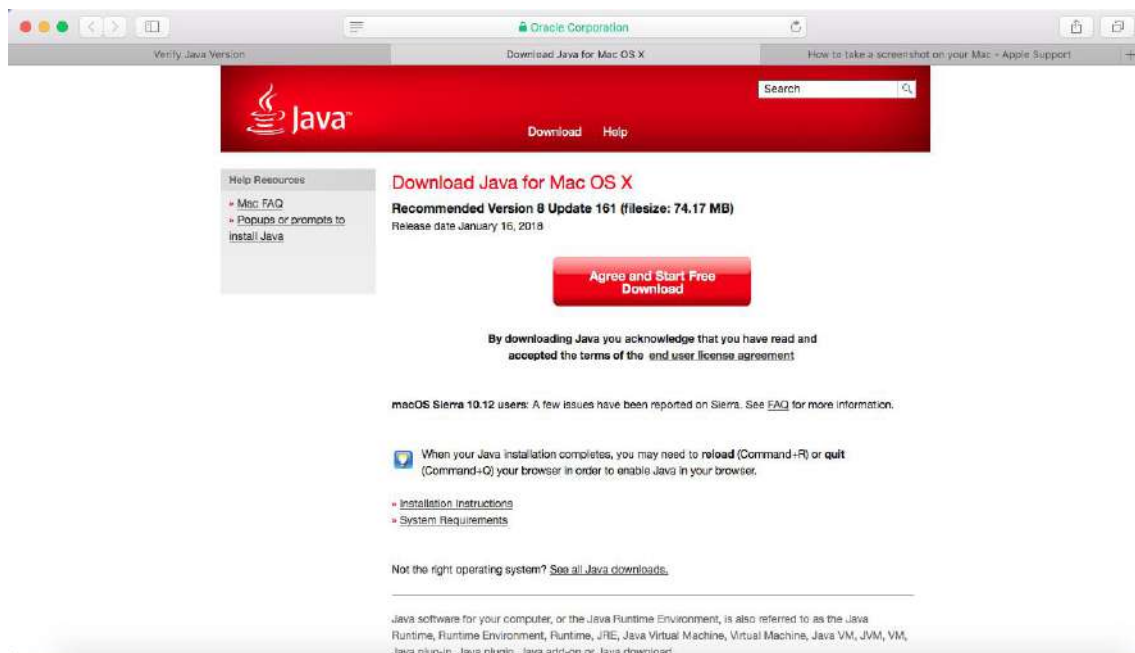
Oracle Corporation

Verify Java Version

Download Java for Mac OS X

How to take a screenshot on your Mac - Apple Support

Java™

Search

Download Help

Help Resources

» Mac FAQ
» Popups or prompts to install Java

Download Java for Mac OS X

Recommended Version 8 Update 161 (filesize: 74.17 MB)
Release date January 16, 2018

Agree and Start Free Download

By downloading Java you acknowledge that you have read and accepted the terms of the end user license agreement

macOS Sierra 10.12 users: A few issues have been reported on Sierra. See FAQ for more information.

When your Java installation completes, you may need to reload (Command+R) or quit (Command+Q) your browser in order to enable Java in your browser.

» Installation Instructions
» System Requirements

Not the right operating system? See all Java downloads.

Java software for your computer, or the Java Runtime Environment, is also referred to as the Java Runtime, Runtime Environment, Runtime, JRE, Java Virtual Machine, Virtual Machine, Java VM, JVM, VM, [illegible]